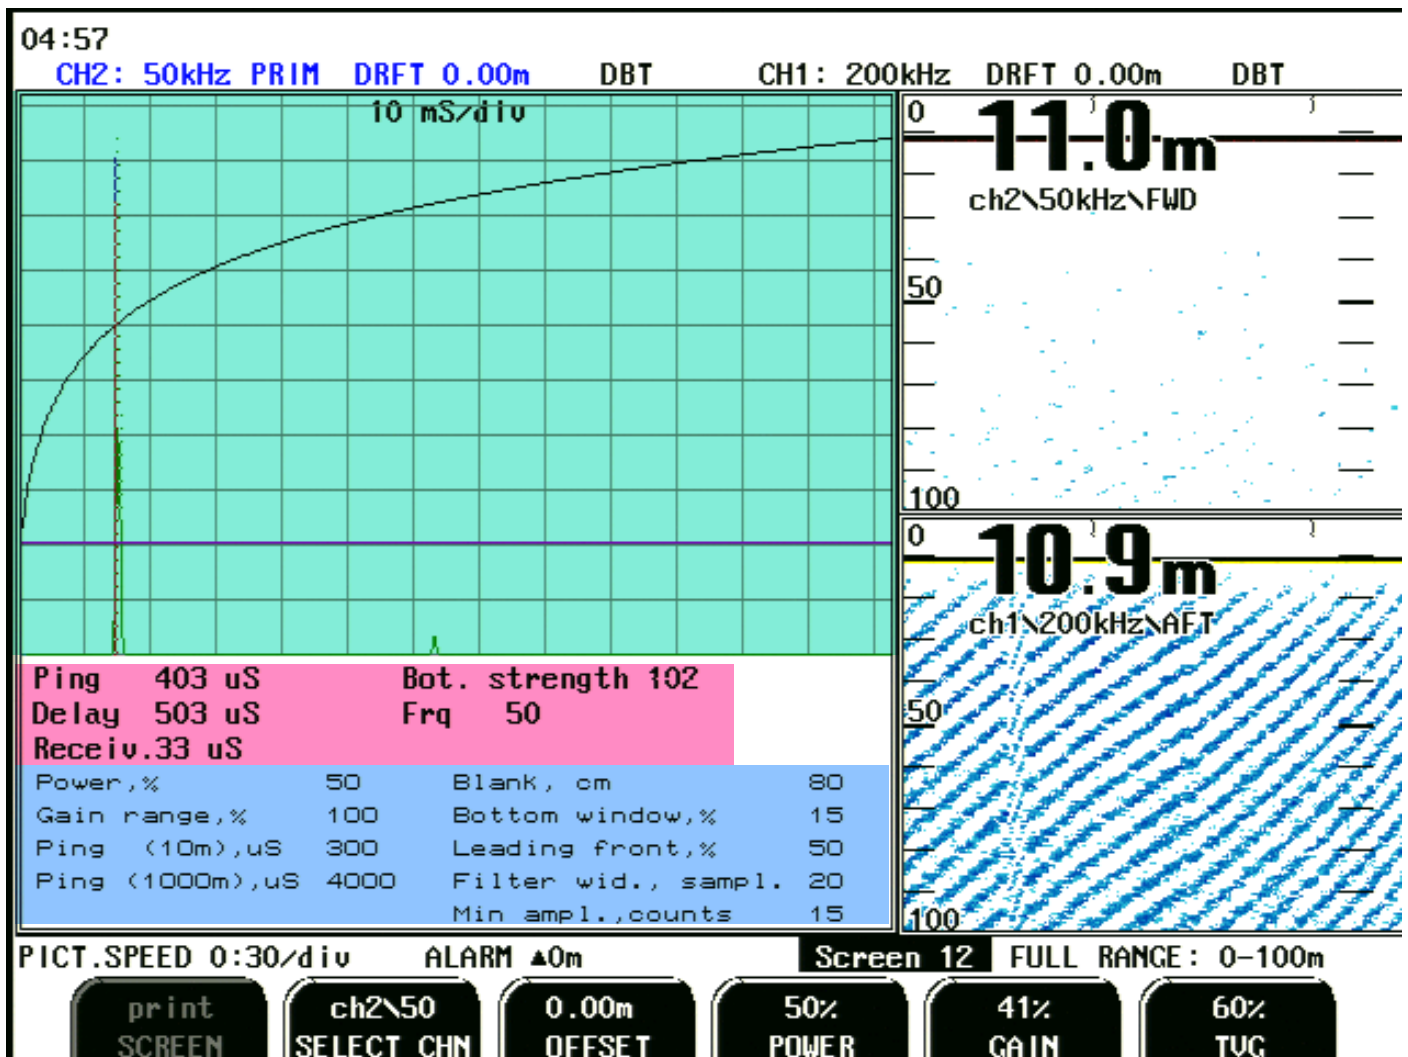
04:57
CH2: 50kHz PRIM DRFT 0.00m DBT CH1: 200kHz DRFT 0.00m DBT

10 mS/div

0
11.0m
ch2\50kHz\FWD
50
100

0
10.9m
ch1\200kHz\AFT
50
100

Ping 403 uS
Delay 503 uS
Receiv.33 uS

Bot. strength 102
Frq 50

| Power,% | 50 | Blank, cm | 80 |
|---|---|---|---|
| Gain range,% | 100 | Bottom window,% | 15 |
| Ping (10m),uS | 300 | Leading front,% | 50 |
| Ping (1000m),uS | 4000 | Filter wid., sampl. | 20 |
| | | Min ampl.,counts | 15 |

PICT.SPEED 0:30/div ALARM ▲0m Screen 12 FULL RANGE: 0-100m

print SCREEN
ch2\50 SELECT CHN
0.00m OFFSET
50% POWER
41% GAIN
60% TVG